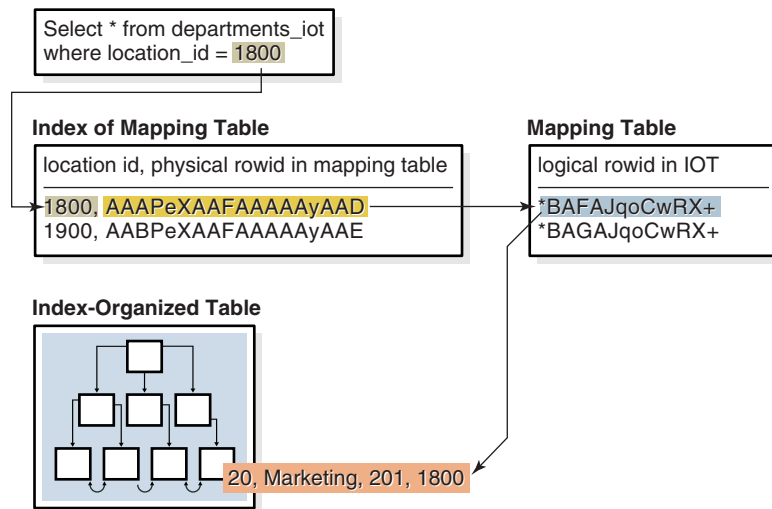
Select * from departments_iot
where location_id = 1800

Index of Mapping Table

location id, physical rowid in mapping table

1800, AAAPeXAAFAAAAAyAAD
1900, AABPeXAAFAAAAAyAAE

Mapping Table

logical rowid in IOT

*BAFAJqoCwRX+
*BAGAJqoCwRX+

Index-Organized Table

20, Marketing, 201, 1800